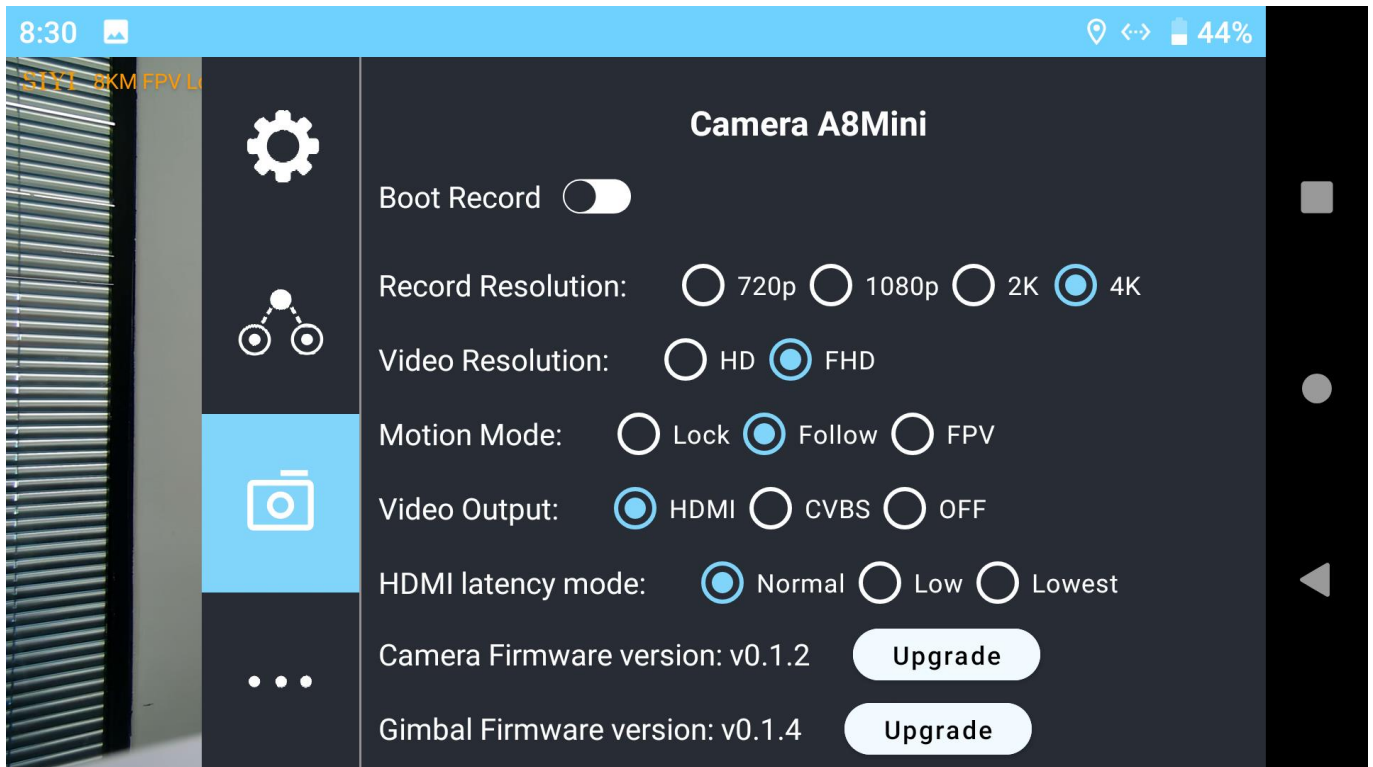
8:30

44%

SIYI 8KM FPV L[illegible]

Camera A8Mini

Boot Record

Record Resolution: 720p 1080p 2K 4K

Video Resolution: HD FHD

Motion Mode: Lock Follow FPV

Video Output: HDMI CVBS OFF

HDMI latency mode: Normal Low Lowest

Camera Firmware version: v0.1.2 Upgrade

Gimbal Firmware version: v0.1.4 Upgrade